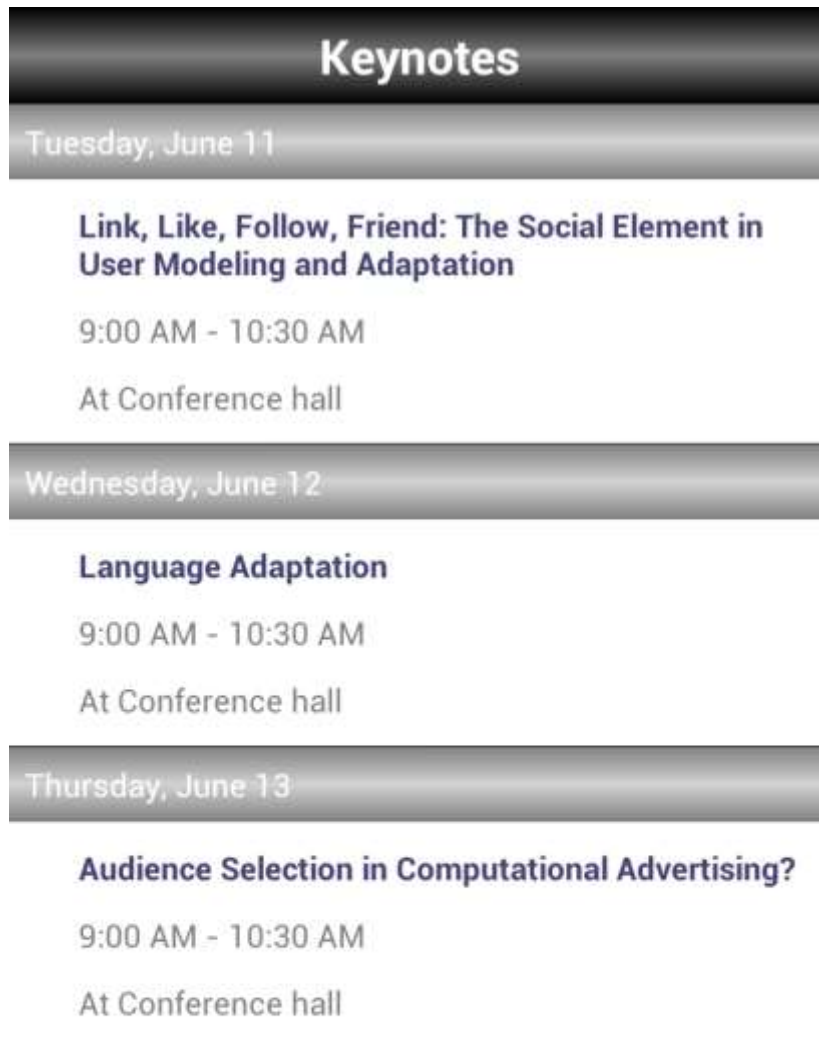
Keynotes

Tuesday, June 11

Link, Like, Follow, Friend: The Social Element in User Modeling and Adaptation

9:00 AM - 10:30 AM

At Conference hall

Wednesday, June 12

Language Adaptation

9:00 AM - 10:30 AM

At Conference hall

Thursday, June 13

Audience Selection in Computational Advertising?

9:00 AM - 10:30 AM

At Conference hall